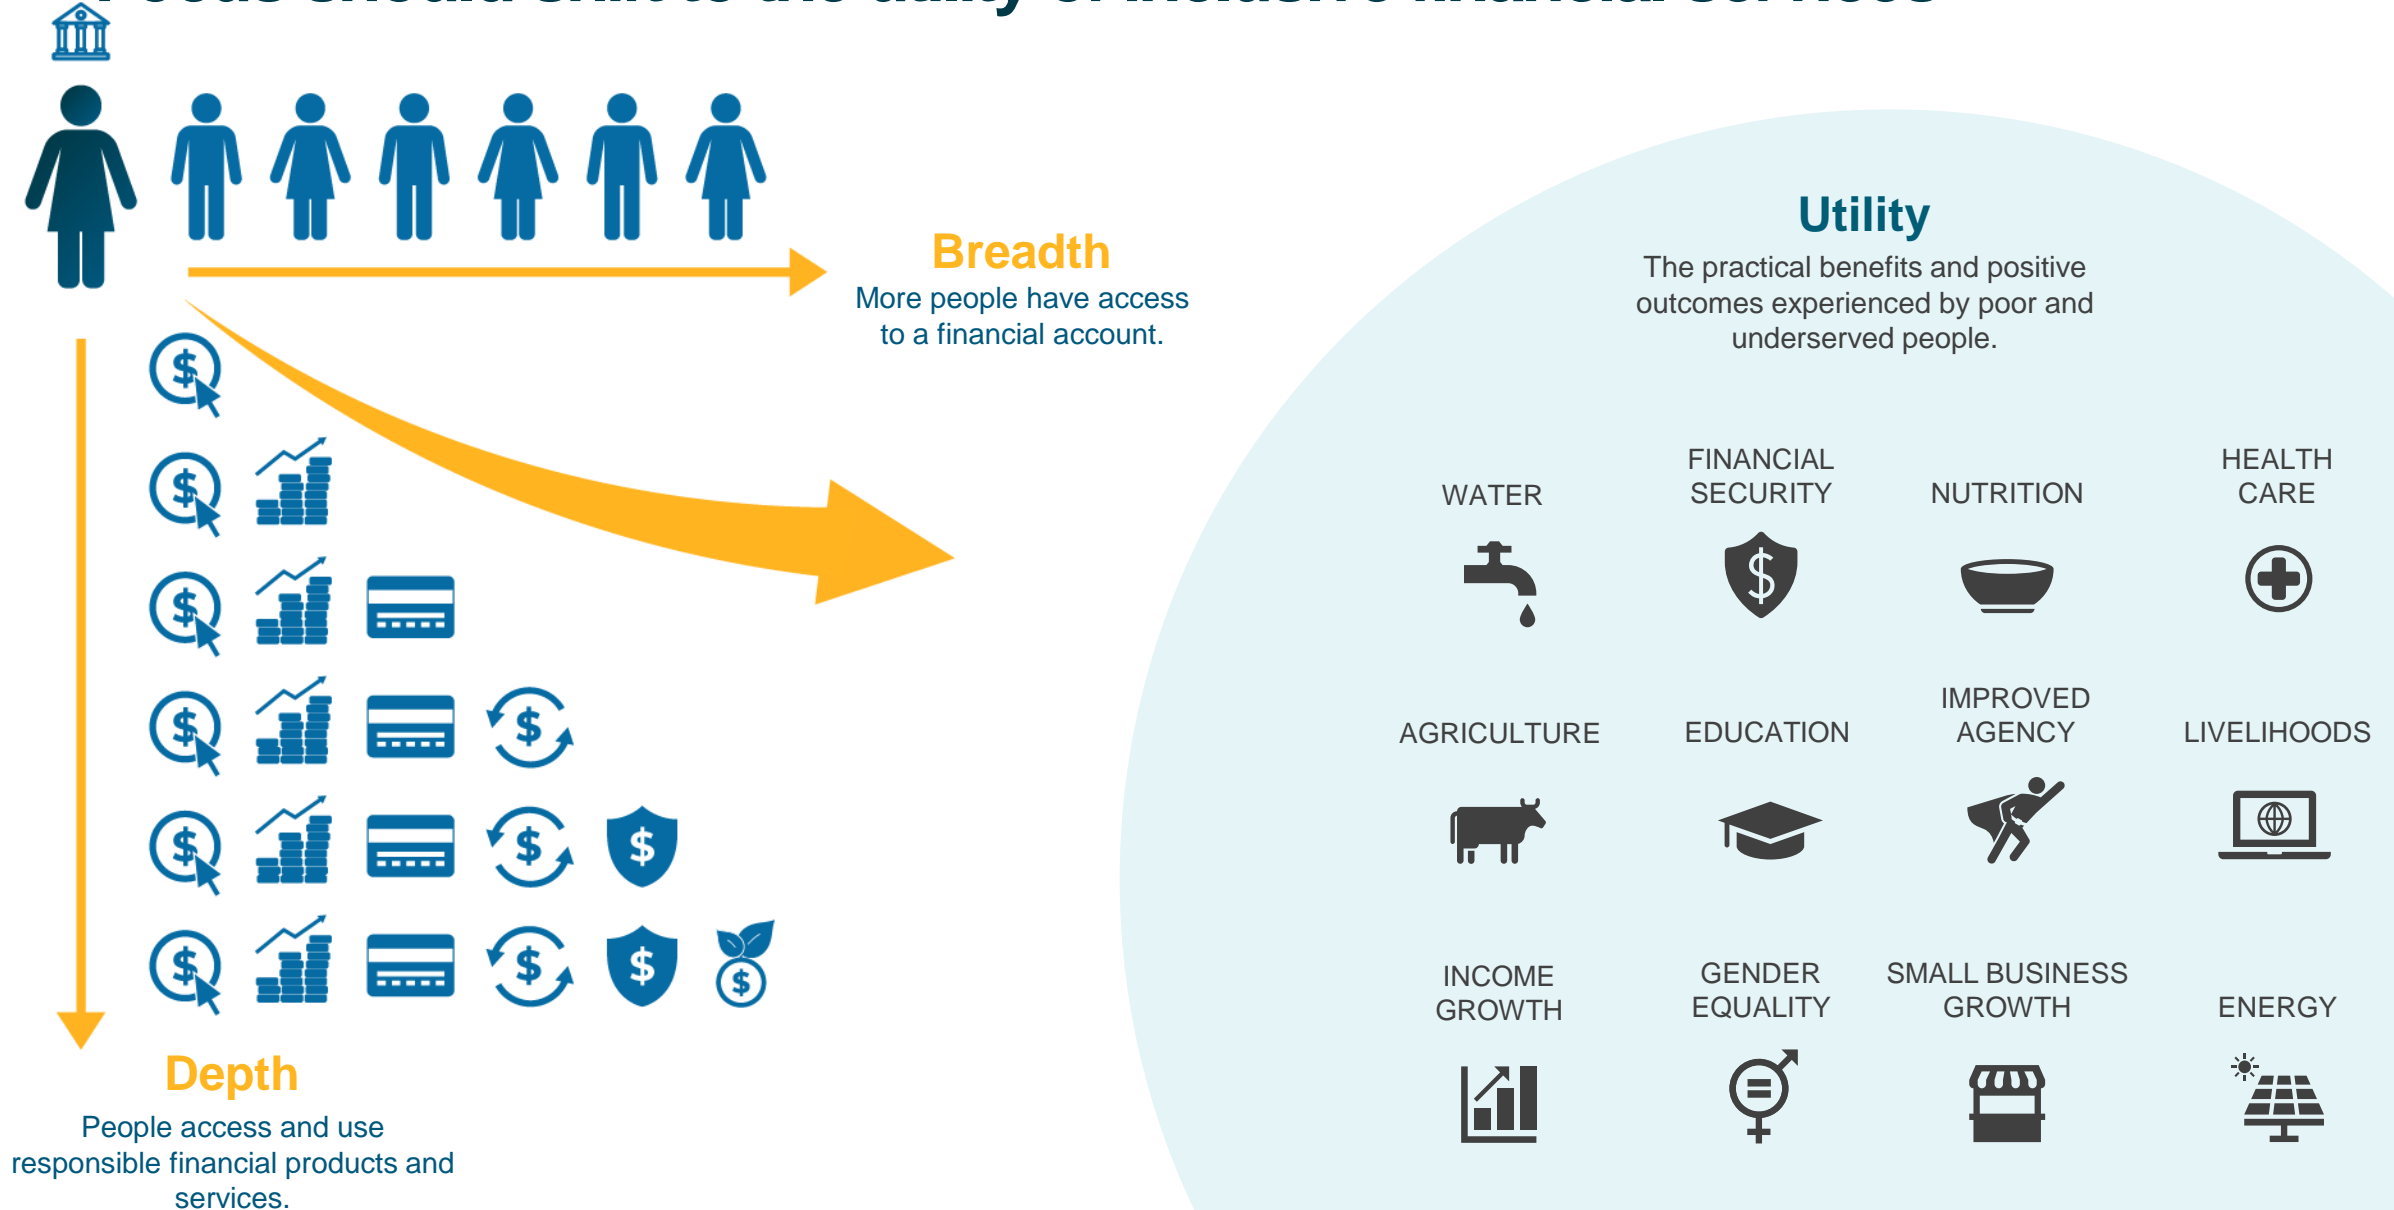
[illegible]

Breadth
More people have access to a financial account.

Depth
People access and use responsible financial products and services.

Utility
The practical benefits and positive outcomes experienced by poor and underserved people.

WATER

FINANCIAL SECURITY

NUTRITION

HEALTH CARE

AGRICULTURE

EDUCATION

IMPROVED AGENCY

LIVELIHOODS

INCOME GROWTH

GENDER EQUALITY

SMALL BUSINESS GROWTH

ENERGY